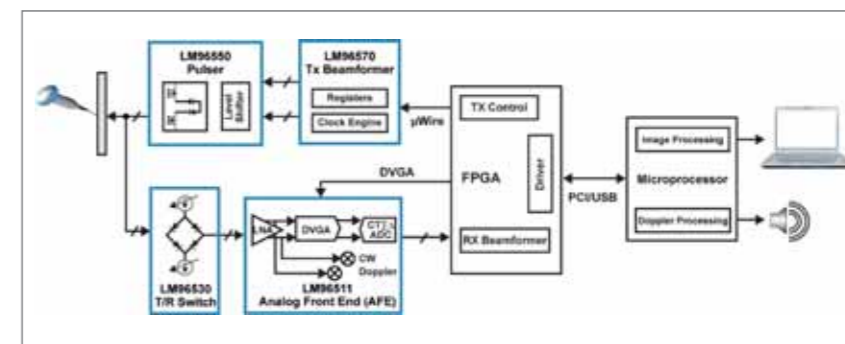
LM96550
Pulser

Level Shifter

LM96570
Tx Beamformer

Registers

Clock Engine

μWire

TX Control

FPGA

Driver

RX Beamformer

DVGA

PCI/USB

Microprocessor

Image Processing

Doppler Processing

LM96530
T/R Switch

LNA

DVGA

CT ADC

CW Doppler

LM96511
Analog Front End (AFE)